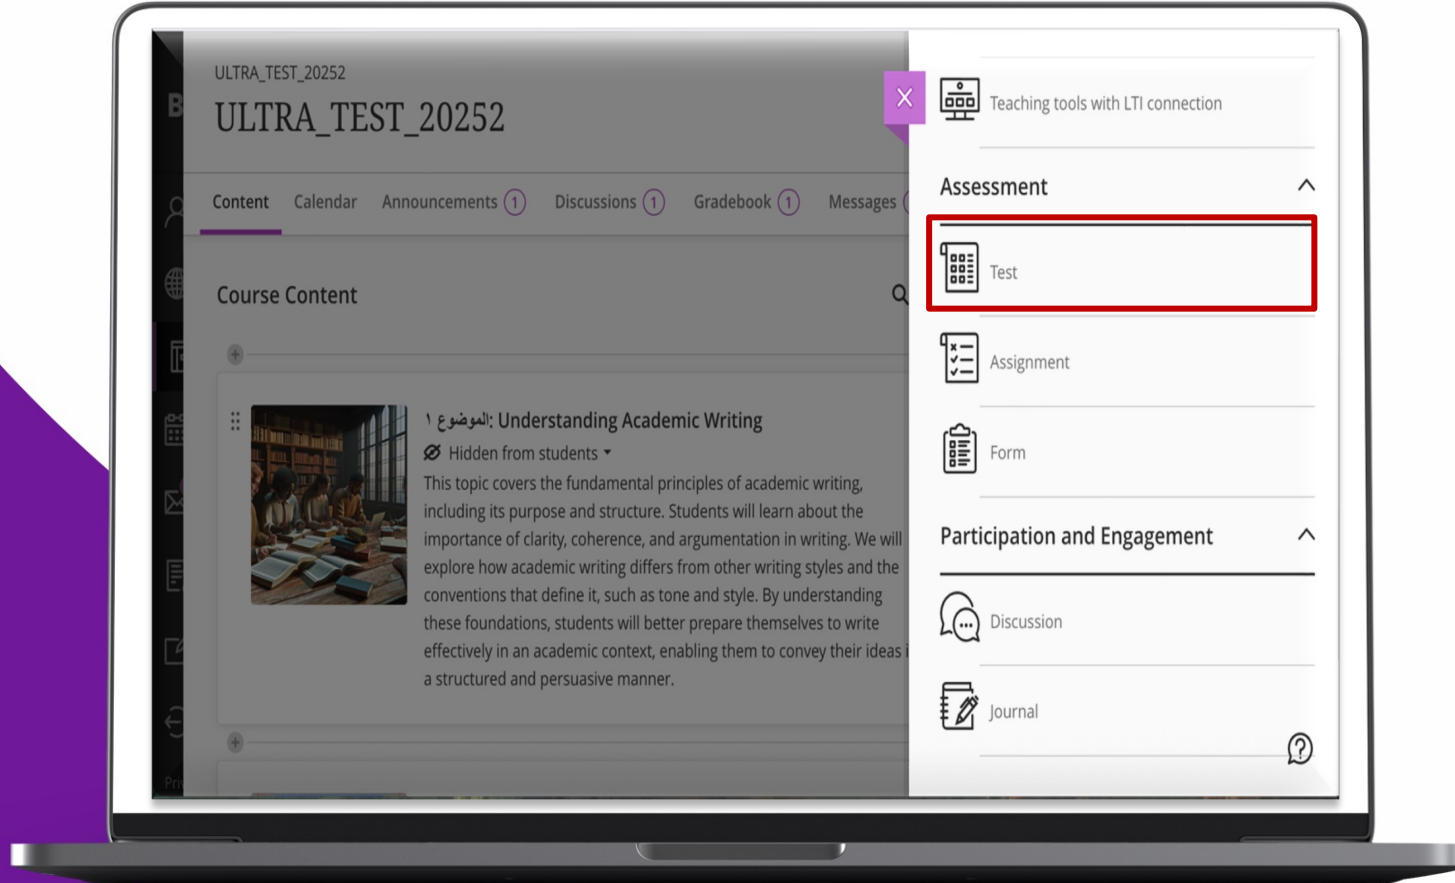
ULTRA_TEST_20252

ULTRA_TEST_20252

Content Calendar Announcements 1 Discussions 1 Gradebook 1 Messages

Course Content

الموضوع ١: Understanding Academic Writing

Hidden from students

This topic covers the fundamental principles of academic writing, including its purpose and structure. Students will learn about the importance of clarity, coherence, and argumentation in writing. We will explore how academic writing differs from other writing styles and the conventions that define it, such as tone and style. By understanding these foundations, students will better prepare themselves to write effectively in an academic context, enabling them to convey their ideas i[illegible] a structured and persuasive manner.

Teaching tools with LTI connection

Assessment

Test

Assignment

Form

Participation and Engagement

Discussion

Journal